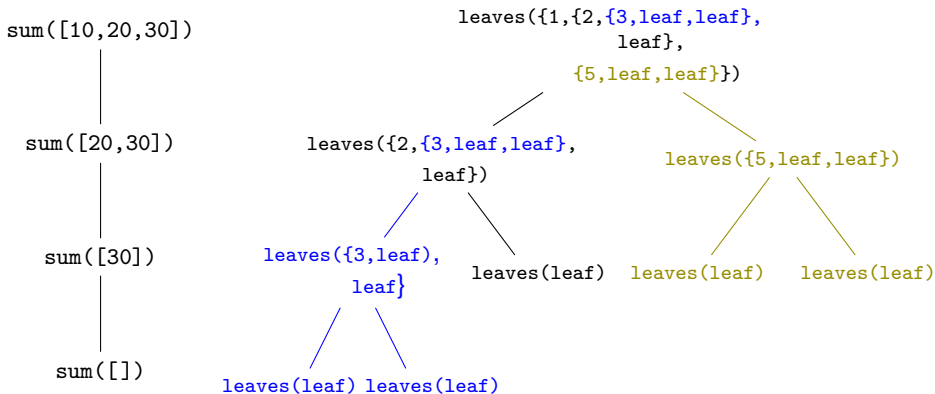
sum([10,20,30])

sum([20,30])

sum([30])

sum([])

leaves({1,{2,{3,leaf,leaf}, leaf}, {5,leaf,leaf}})

leaves({2,{3,leaf,leaf}, leaf})

leaves({5,leaf,leaf})

leaves({3,leaf), leaf}

leaves(leaf)

leaves(leaf)

leaves(leaf)

leaves(leaf)

leaves(leaf)